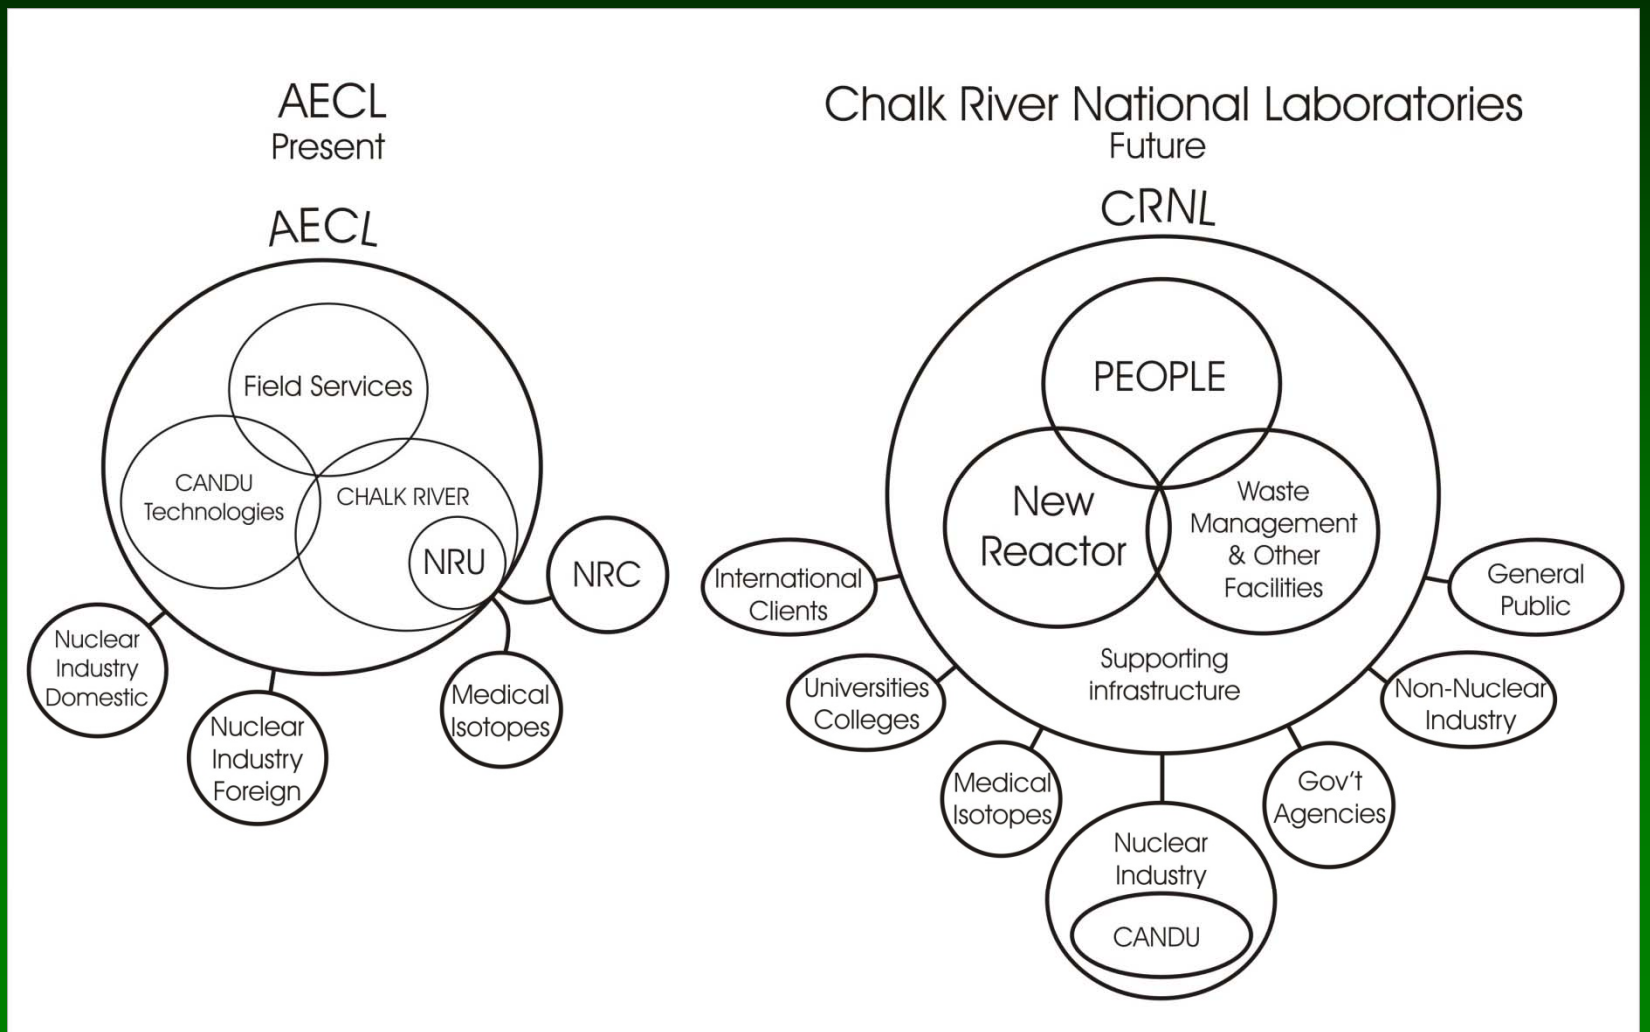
AECL
Present

AECL

Field Services

CANDU Technologies

CHALK RIVER

NRU

NRC

Nuclear Industry Domestic

Nuclear Industry Foreign

Medical Isotopes

Chalk River National Laboratories
Future

CRNL

PEOPLE

New Reactor

Waste Management & Other Facilities

Supporting infrastructure

International Clients

General Public

Universities Colleges

Non-Nuclear Industry

Medical Isotopes

Gov't Agencies

Nuclear Industry

CANDU